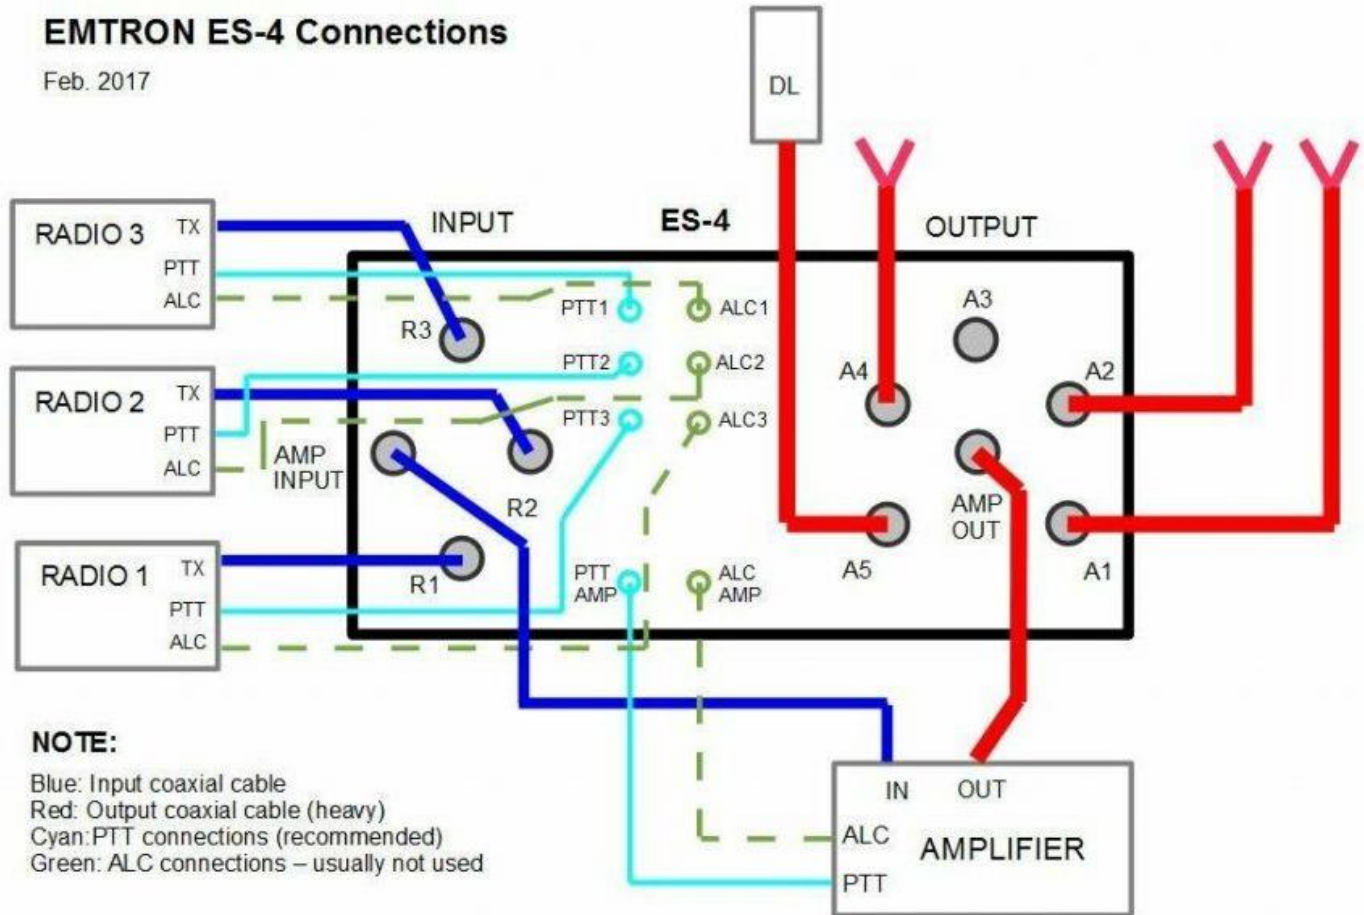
EMTRON ES-4 Connections

Feb. 2017

DL

INPUT

ES-4

OUTPUT

RADIO 3
TX
PTT
ALC

RADIO 2
TX
PTT
ALC

RADIO 1
TX
PTT
ALC

AMP INPUT

R3

R2

R1

PTT1

PTT2

PTT3

PTT AMP

ALC1

ALC2

ALC3

ALC AMP

A3

A4

A2

AMP OUT

A5

A1

NOTE:

Blue: Input coaxial cable
Red: Output coaxial cable (heavy)
Cyan:PTT connections (recommended)
Green: ALC connections – usually not used

IN
OUT
ALC
AMPLIFIER
PTT